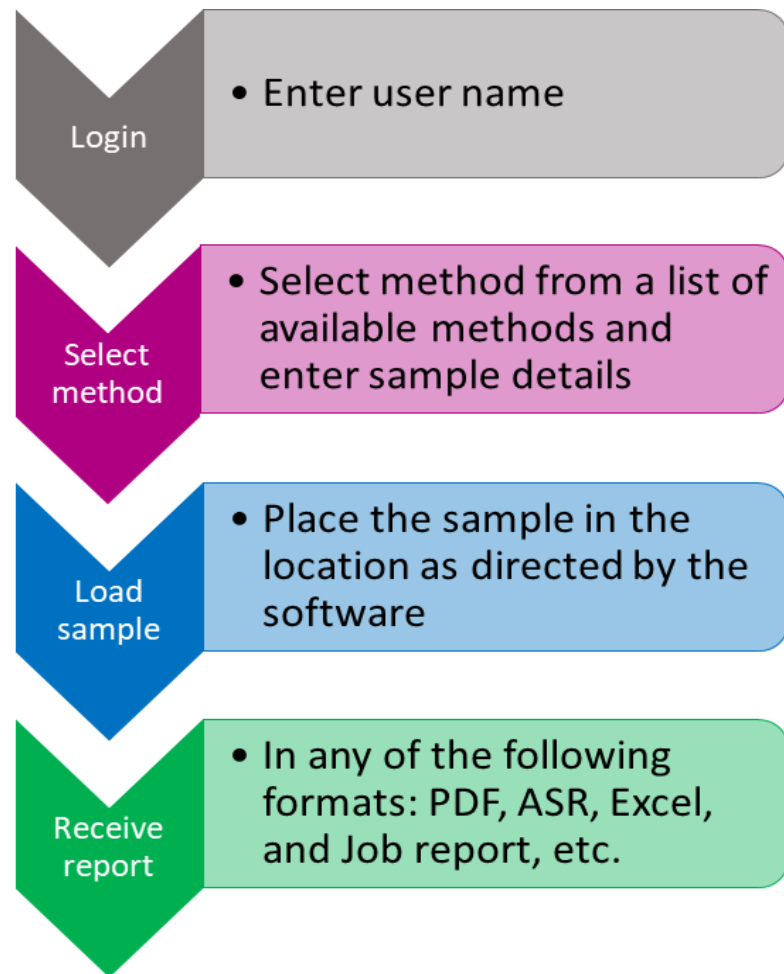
Login

• Enter user name

Select method

• Select method from a list of available methods and enter sample details

Load sample

• Place the sample in the location as directed by the software

Receive report

• In any of the following formats: PDF, ASR, Excel, and Job report, etc.